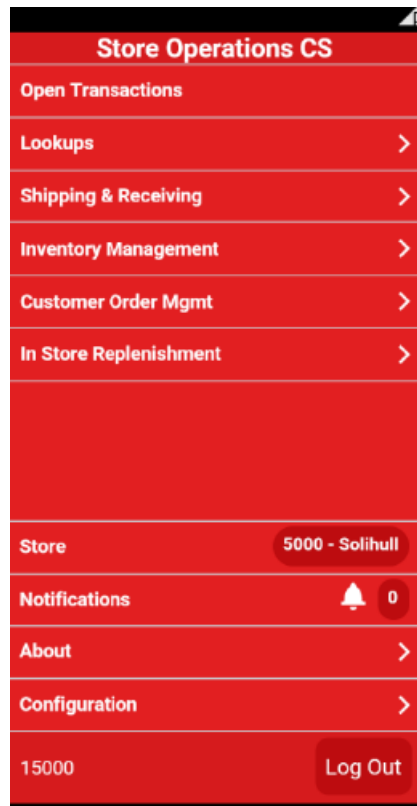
Store Operations CS

Open Transactions

Lookups

Shipping & Receiving

Inventory Management

Customer Order Mgmt

In Store Replenishment

Store 5000 - Solihull

Notifications 0

About

Configuration

15000 Log Out